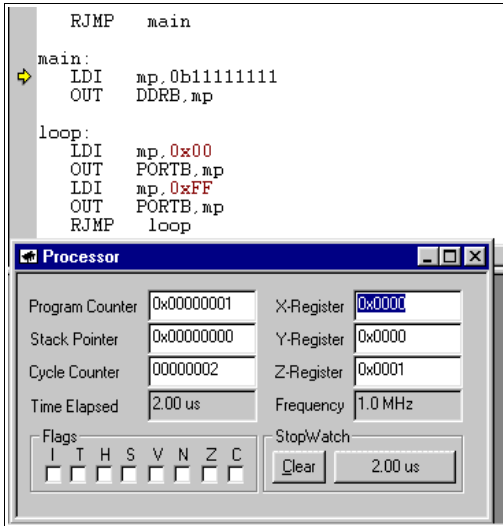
RJMP main

main:
LDI mp,0b11111111
OUT DDRB,mp

loop:
LDI mp,0x00
OUT PORTB,mp
LDI mp,0xFF
OUT PORTB,mp
RJMP loop

Processor

Program Counter 0x00000001
Stack Pointer 0x00000000
Cycle Counter 00000002
Time Elapsed 2.00 us

X-Register 0x0000
Y-Register 0x0000
Z-Register 0x0001
Frequency 1.0 MHz

Flags
I T H S V N Z C

StopWatch
Clear 2.00 us